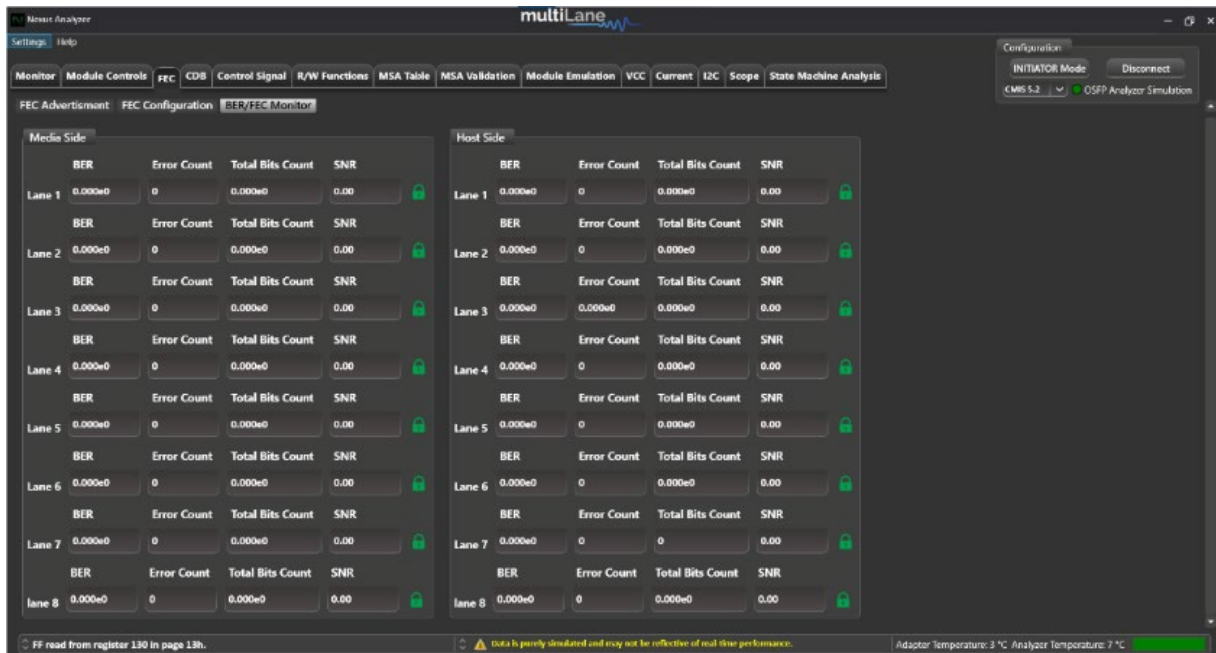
Nexus Analyzer

multiLane

Settings Help

Monitor Module Controls FEC CDB Control Signal R/W Functions MSA Table MSA Validation Module Emulation VCC Current I2C Scope State Machine Analysis

Configuration

INITIATOR Mode Disconnect

CMIS 5.2 OSFP Analyzer Simulation

FEC Advertisment FEC Configuration BER/FEC Monitor

Media Side

| | BER | Error Count | Total Bits Count | SNR |
|---|---|---|---|---|
| Lane 1 | 0.000e0 | 0 | 0.000e0 | 0.00 |
| Lane 2 | 0.000e0 | 0 | 0.000e0 | 0.00 |
| Lane 3 | 0.000e0 | 0 | 0.000e0 | 0.00 |
| Lane 4 | 0.000e0 | 0 | 0.000e0 | 0.00 |
| Lane 5 | 0.000e0 | 0 | 0.000e0 | 0.00 |
| Lane 6 | 0.000e0 | 0 | 0.000e0 | 0.00 |
| Lane 7 | 0.000e0 | 0 | 0.000e0 | 0.00 |
| lane 8 | 0.000e0 | 0 | 0.000e0 | 0.00 |

Host Side

| | BER | Error Count | Total Bits Count | SNR |
|---|---|---|---|---|
| Lane 1 | 0.000e0 | 0 | 0.000e0 | 0.00 |
| Lane 2 | 0.000e0 | 0 | 0.000e0 | 0.00 |
| Lane 3 | 0.000e0 | 0.000e0 | 0.000e0 | 0.00 |
| Lane 4 | 0.000e0 | 0 | 0.000e0 | 0.00 |
| Lane 5 | 0.000e0 | 0 | 0.000e0 | 0.00 |
| Lane 6 | 0.000e0 | 0 | 0.000e0 | 0.00 |
| Lane 7 | 0.000e0 | 0 | 0 | 0.00 |
| lane 8 | 0.000e0 | 0 | 0.000e0 | 0.00 |

FF read from register 130 in page 13h.

Data is purely simulated and may not be reflective of real-time performance.

Adapter Temperature: 3 °C Analyzer Temperature: 7 °C